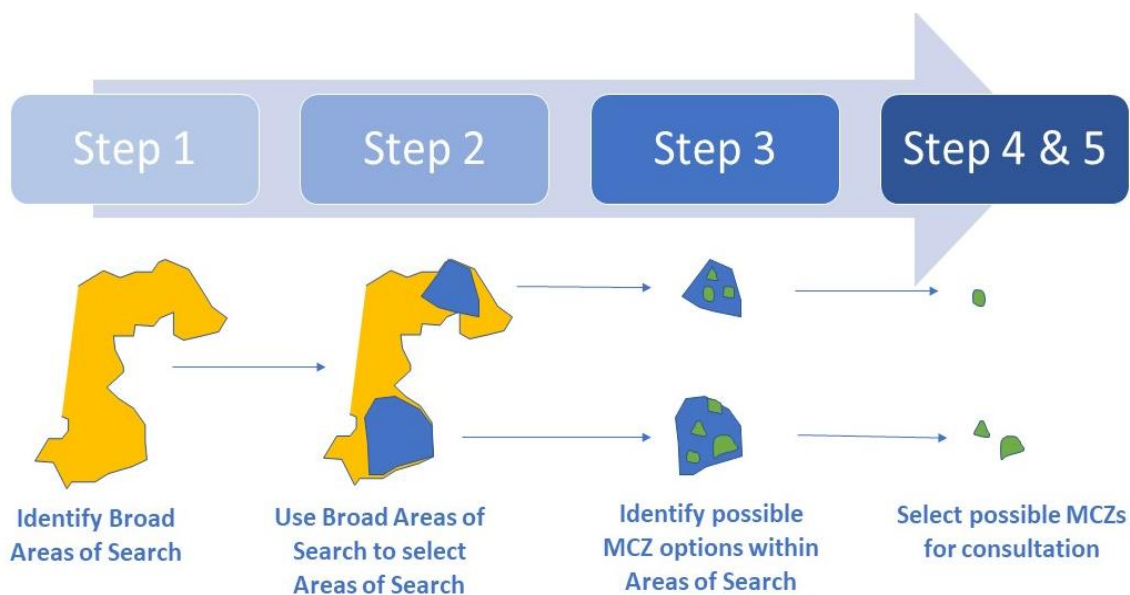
Step 1

Step 2

Step 3

Step 4 & 5

Identify Broad Areas of Search

Use Broad Areas of Search to select Areas of Search

Identify possible MCZ options within Areas of Search

Select possible MCZs for consultation